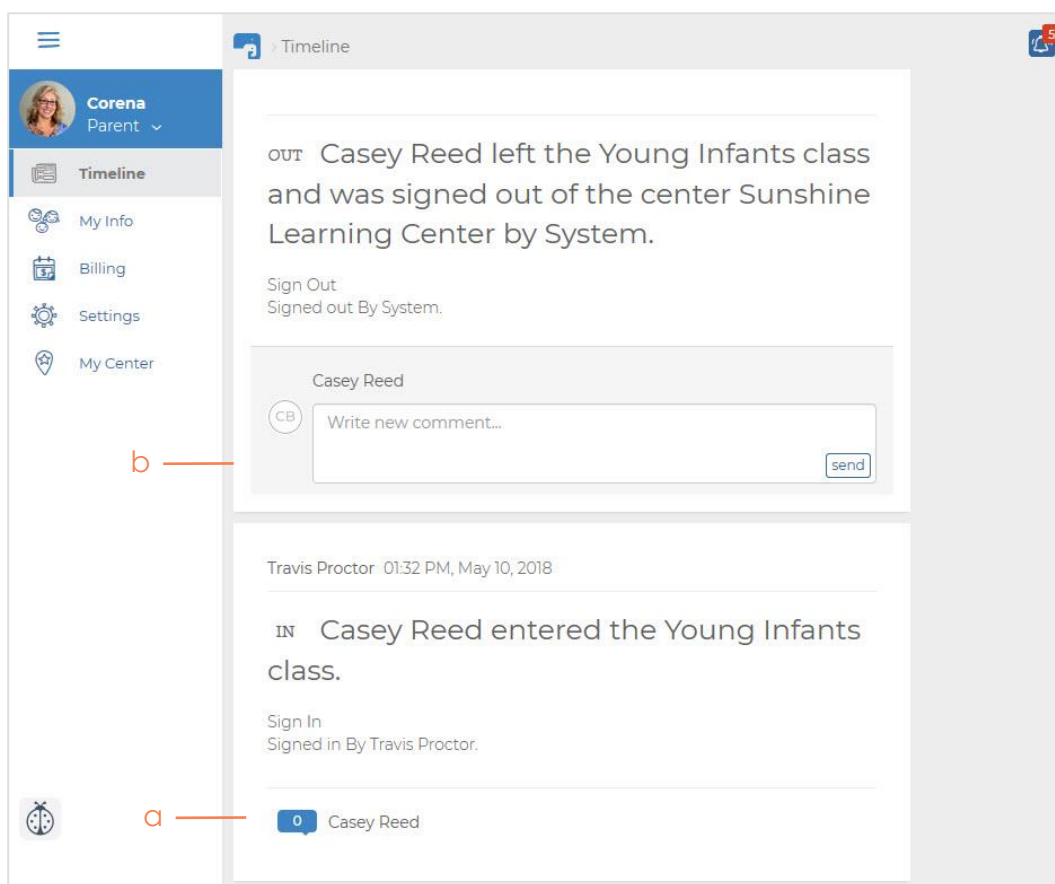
Timeline

5

Corena
Parent

Timeline
My Info
Billing
Settings
My Center

OUT Casey Reed left the Young Infants class and was signed out of the center Sunshine Learning Center by System.

Sign Out
Signed out By System.

Casey Reed

CB

Write new comment...

send

b

Travis Proctor 01:32 PM, May 10, 2018

IN Casey Reed entered the Young Infants class.

Sign In
Signed in By Travis Proctor.

a

0 Casey Reed